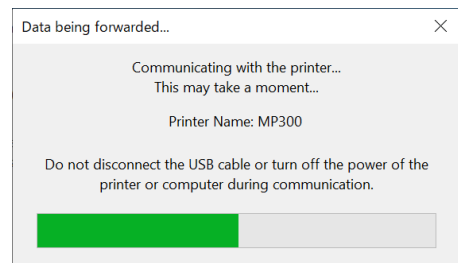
Data being forwarded...

Communicating with the printer...
This may take a moment...

Printer Name: MP300

Do not disconnect the USB cable or turn off the power of the printer or computer during communication.